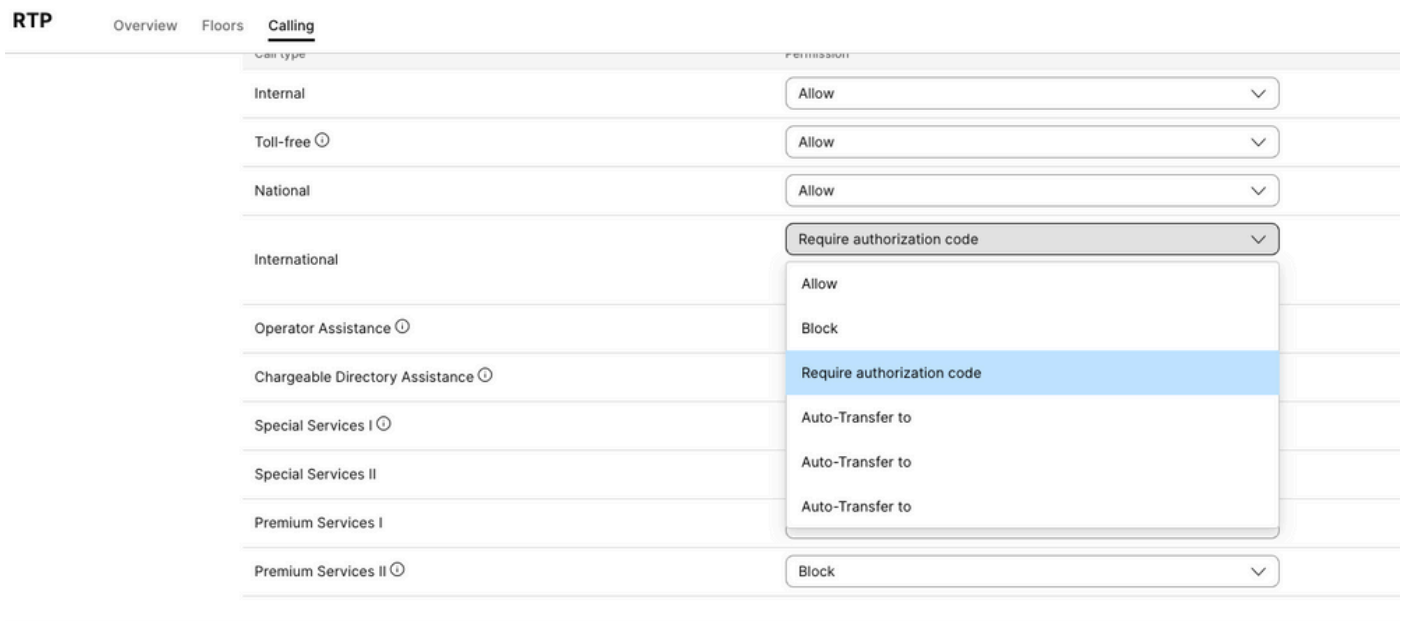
RTP Overview Floors Calling

Call type Permission

Internal Allow

Toll-free ⓘ Allow

National Allow

International Require authorization code

Allow

Block

Require authorization code

Auto-Transfer to

Auto-Transfer to

Auto-Transfer to

Operator Assistance ⓘ

Chargeable Directory Assistance ⓘ

Special Services I ⓘ

Special Services II

Premium Services I

Premium Services II ⓘ Block